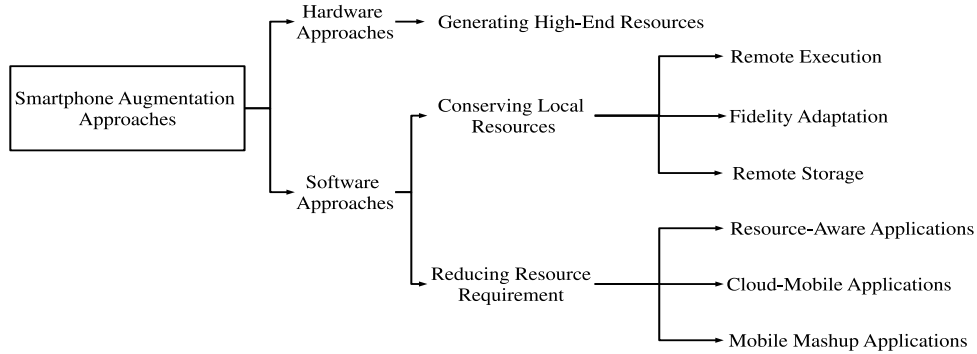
Smartphone Augmentation Approaches

Hardware Approaches

Generating High-End Resources

Software Approaches

Conserving Local Resources

Remote Execution

Fidelity Adaptation

Remote Storage

Reducing Resource Requirement

Resource-Aware Applications

Cloud-Mobile Applications

Mobile Mashup Applications